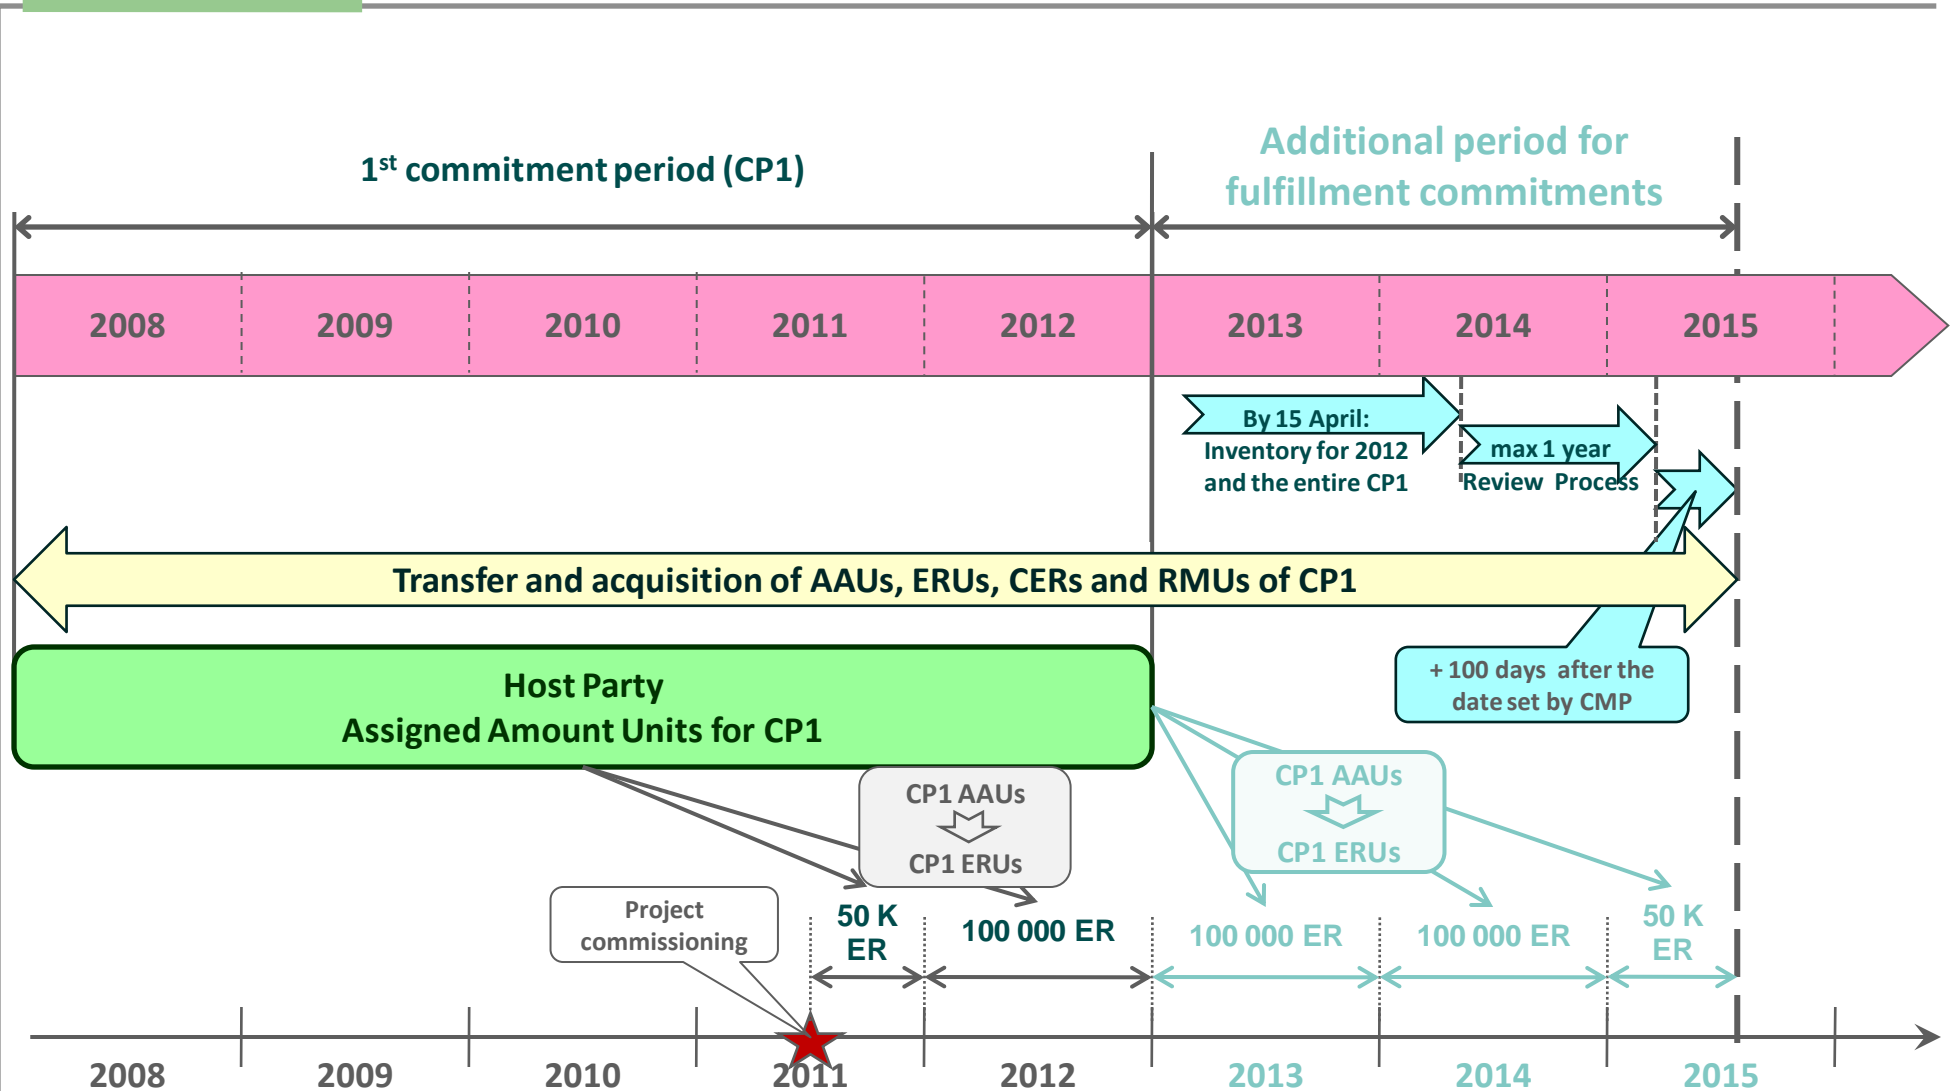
1$^{st}$ commitment period (CP1)

Additional period for fulfillment commitments

2008 2009 2010 2011 2012 2013 2014 2015

By 15 April: Inventory for 2012 and the entire CP1

max 1 year Review Process

Transfer and acquisition of AAUs, ERUs, CERs and RMUs of CP1

+ 100 days after the date set by CMP

Host Party
Assigned Amount Units for CP1

CP1 AAUs
CP1 ERUs

CP1 AAUs
CP1 ERUs

Project commissioning

50 K ER

100 000 ER

100 000 ER

100 000 ER

50 K ER

2008 2009 2010 2011 2012 2013 2014 2015